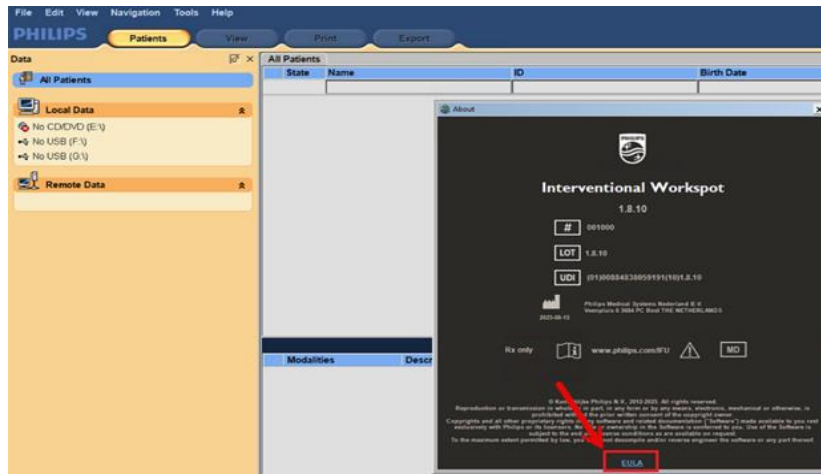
File Edit View Navigation Tools Help

PHILIPS

Patients View Print Export

Data

All Patients

Local Data

No CD/DVD (E:\)

No USB (F:\)

No USB (G:\)

Remote Data

All Patients

| State | Name | ID | Birth Date |
|---|---|---|---|

About

PHILIPS

Interventional Workspot

1.8.10

# 001000

LOT 1.8.10

UDI (01)00884838059191(10)1.8.10

Philips Medical Systems Nederland B.V. Veenpluis 6 5684 PC Best THE NETHERLANDS

2023-06-13

Rx only

www.philips.com/IFU

MD

Modalities

Descr

© Koninklijke Philips N.V., 2012-2023. All rights reserved.

Reproduction or transmission in whole or in part, in any form or by any means, electronic, mechanical or otherwise, is prohibited without the prior written consent of the copyright owner.

Copyrights and all other proprietary rights in any software and related documentation ("Software") made available to you rest exclusively with Philips or its licensors. No title or ownership in the Software is conferred to you. Use of the Software is subject to the end user license conditions as are available on request.

To the maximum extent permitted by law, you shall not decompile and/or reverse engineer the software or any part thereof.

EULA